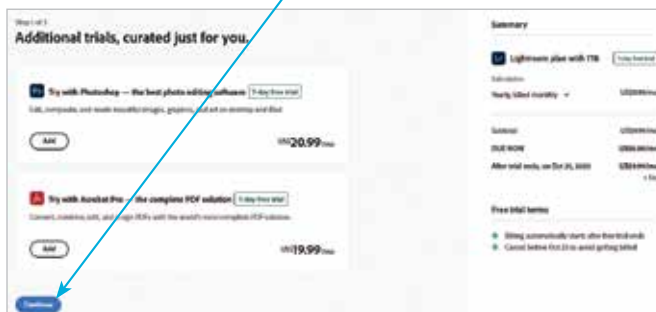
Step 1 of 3

Additional trials, curated just for you.

Ps Try with Photoshop — the best photo editing software 7-day free trial

Edit, composite, and create beautiful images, graphics, and art on desktop and iPad.

Add

US$20.99/mo

Try with Acrobat Pro — the complete PDF solution 7-day free trial

Convert, combine, edit, and sign PDFs with the world's most complete PDF solution.

Add

US$19.99/mo

Continue

Summary

Lightroom plan with 1TB 7-day free trial

Subscription

Yearly, billed monthly

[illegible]

Subtotal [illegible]

DUE NOW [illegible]

After trial ends, on Oct 25, 2020 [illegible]

Free trial terms

Billing automatically starts after free trial ends

Cancel before Oct 25 to avoid getting billed